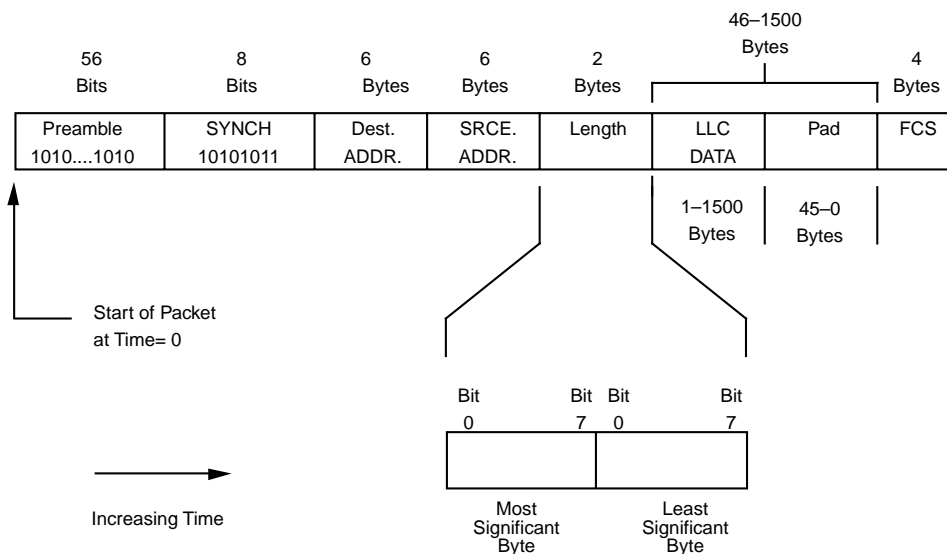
46–1500 Bytes

56 Bits

8 Bits

6 Bytes

6 Bytes

2 Bytes

4 Bytes

| Preamble 1010....1010 | SYNCH 10101011 | Dest. ADDR. | SRCE. ADDR. | Length | LLC DATA | Pad | FCS |
|---|---|---|---|---|---|---|---|

1–1500 Bytes

45–0 Bytes

Start of Packet at Time= 0

Bit 0

Bit 7

Bit 0

Bit 7

Most Significant Byte

Least Significant Byte

Increasing Time